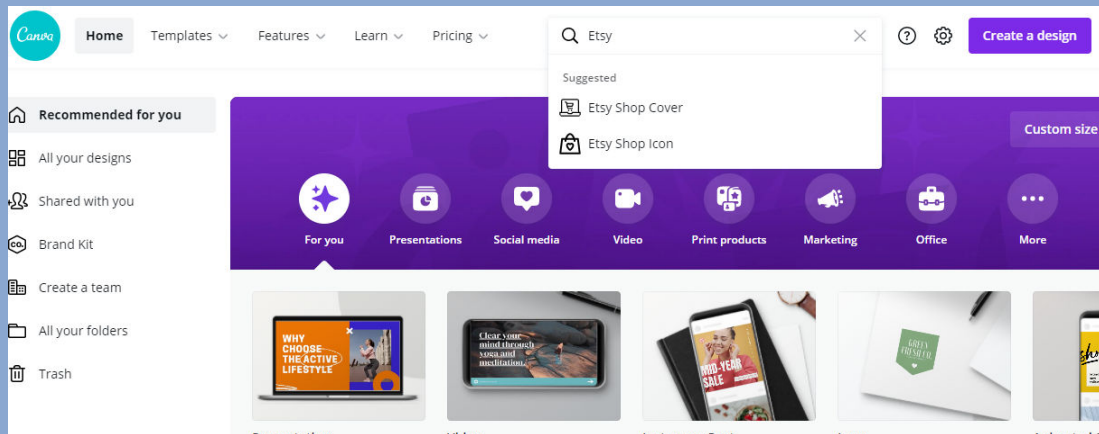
Canva Home Templates Features Learn Pricing

Etsy

Suggested

Etsy Shop Cover

Etsy Shop Icon

Create a design

Recommended for you

All your designs

Shared with you

Brand Kit

Create a team

All your folders

Trash

Custom size

For you

Presentations

Social media

Video

Print products

Marketing

Office

More

WHY CHOOSE THE ACTIVE LIFESTYLE

Clear your mind through yoga and meditation.

MID-YEAR SALE

GREEN FRESHLEAF